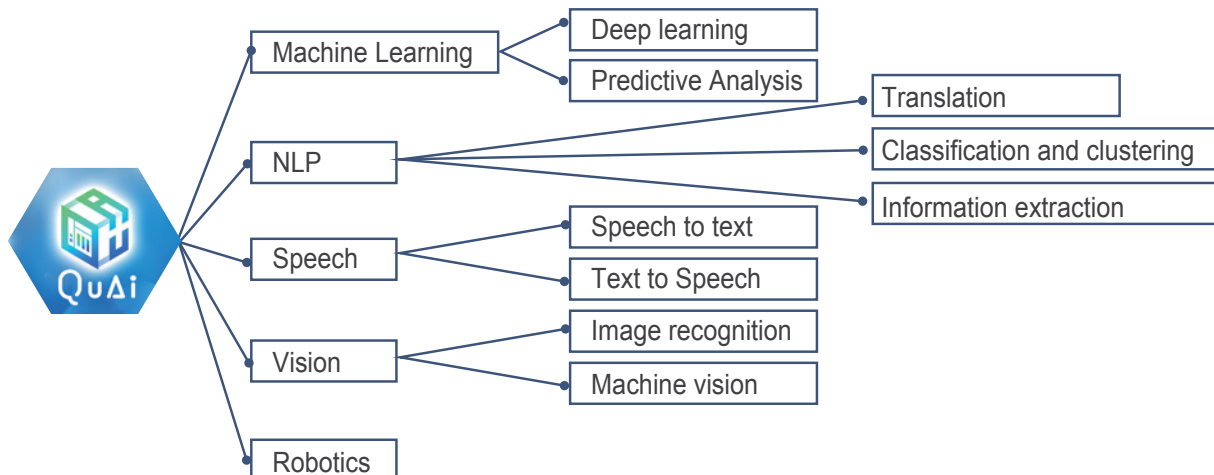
QuAi

Machine Learning

Deep learning

Predictive Analysis

NLP

Translation

Classification and clustering

Information extraction

Speech

Speech to text

Text to Speech

Vision

Image recognition

Machine vision

Robotics